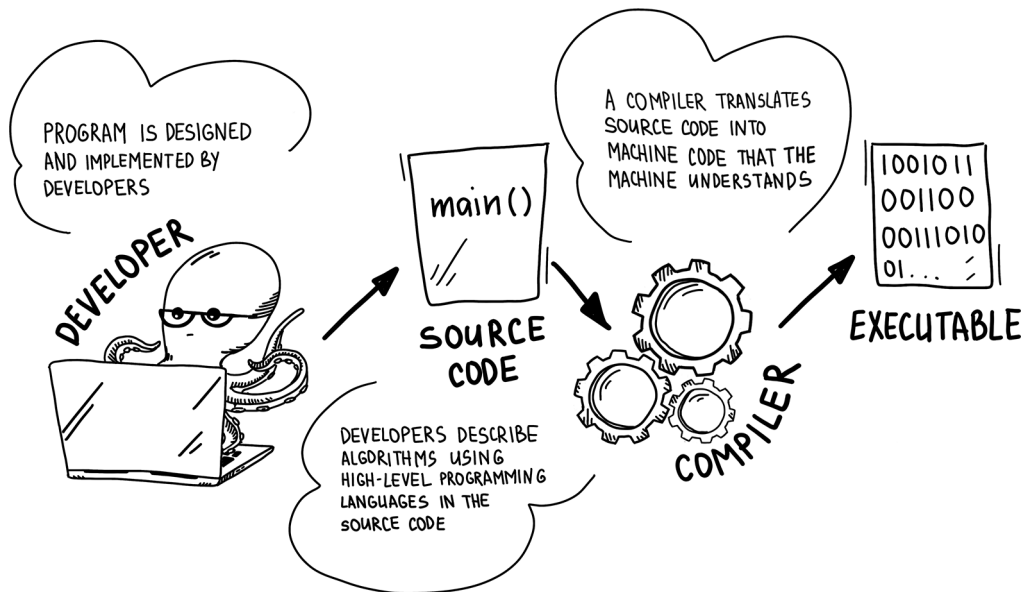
PROGRAM IS DESIGNED AND IMPLEMENTED BY DEVELOPERS

DEVELOPER

main()

SOURCE CODE

A COMPILER TRANSLATES SOURCE CODE INTO MACHINE CODE THAT THE MACHINE UNDERSTANDS

1001011
001100
00111010
01...

EXECUTABLE

DEVELOPERS DESCRIBE ALGORITHMS USING HIGH-LEVEL PROGRAMMING LANGUAGES IN THE SOURCE CODE

COMPILER